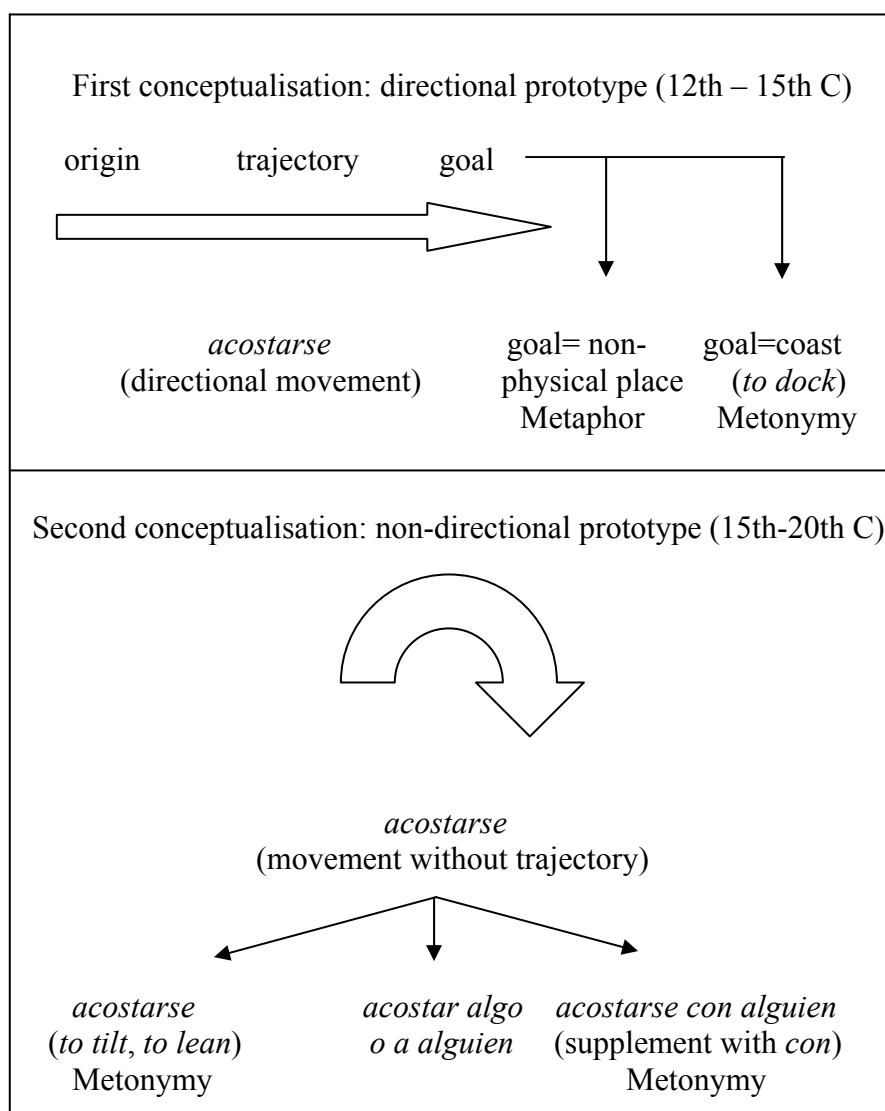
First conceptualisation: directional prototype (12th – 15th C)

origin trajectory goal

acostarse
(directional movement)

goal= non-physical place
Metaphor

goal=coast
(to dock)
Metonymy

Second conceptualisation: non-directional prototype (15th-20th C)

acostarse
(movement without trajectory)

acostarse
(to tilt, to lean)
Metonymy

acostar algo o a alguien

acostarse con alguien
(supplement with con)
Metonymy